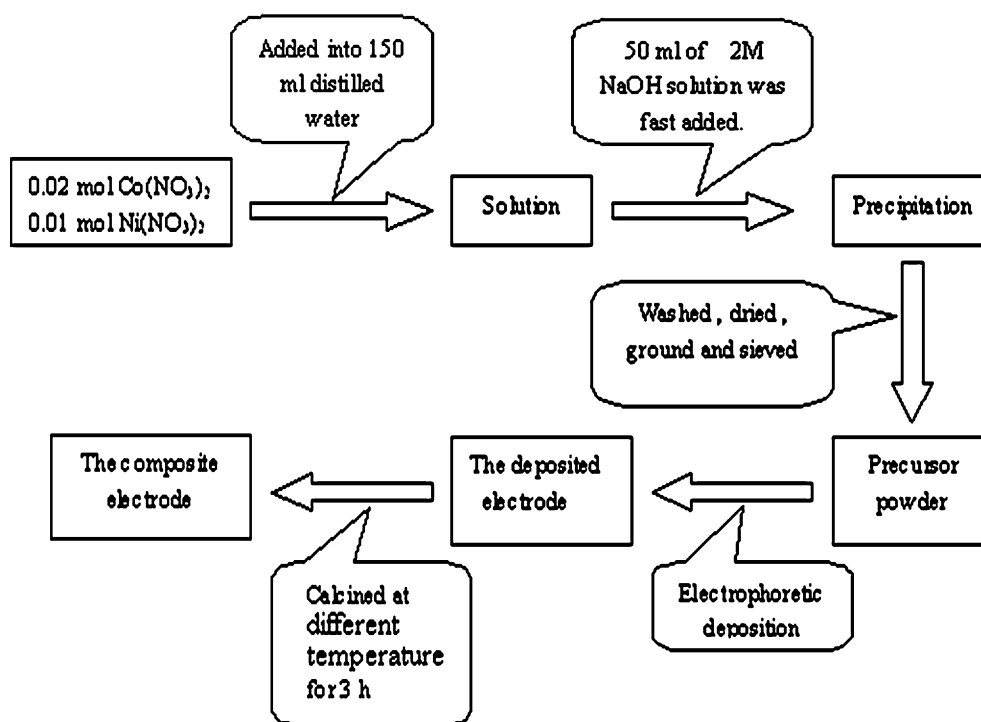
0.02 mol $Co(NO_3)_2$
0.01 mol $Ni(NO_3)_2$

Added into 150 ml distilled water

Solution

50 ml of 2M NaOH solution was fast added.

Precipitation

Washed , dried , ground and sieved

Precursor powder

Electrophoretic deposition

The deposited electrode

Calcined at different temperature for 3 h

The composite electrode